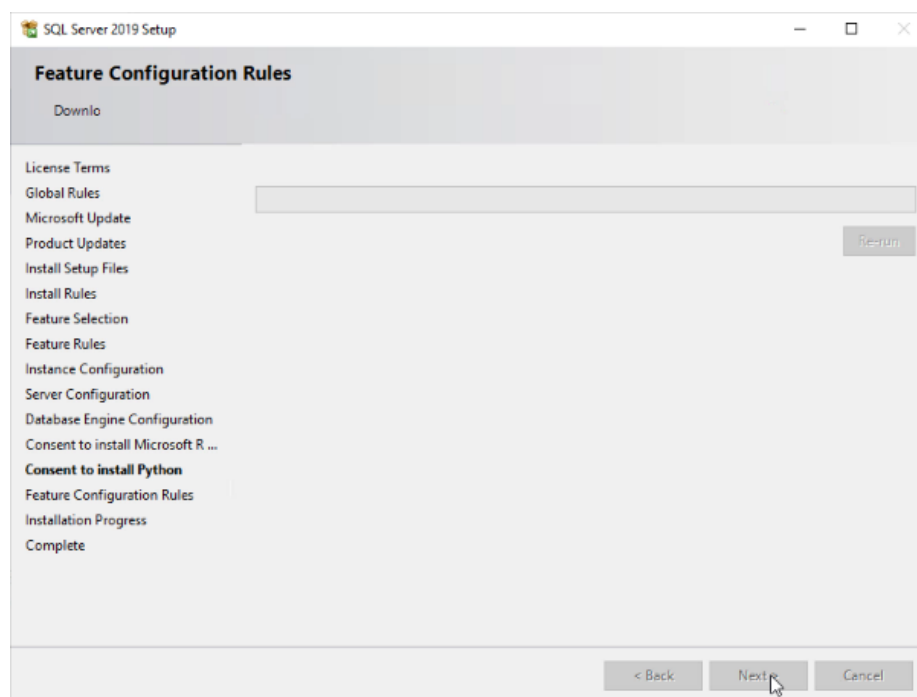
SQL Server 2019 Setup

Feature Configuration Rules

Downlo

License Terms
Global Rules
Microsoft Update
Product Updates
Install Setup Files
Install Rules
Feature Selection
Feature Rules
Instance Configuration
Server Configuration
Database Engine Configuration
Consent to install Microsoft R ...
Consent to install Python
Feature Configuration Rules
Installation Progress
Complete

Re-run

< Back
Next >
Cancel